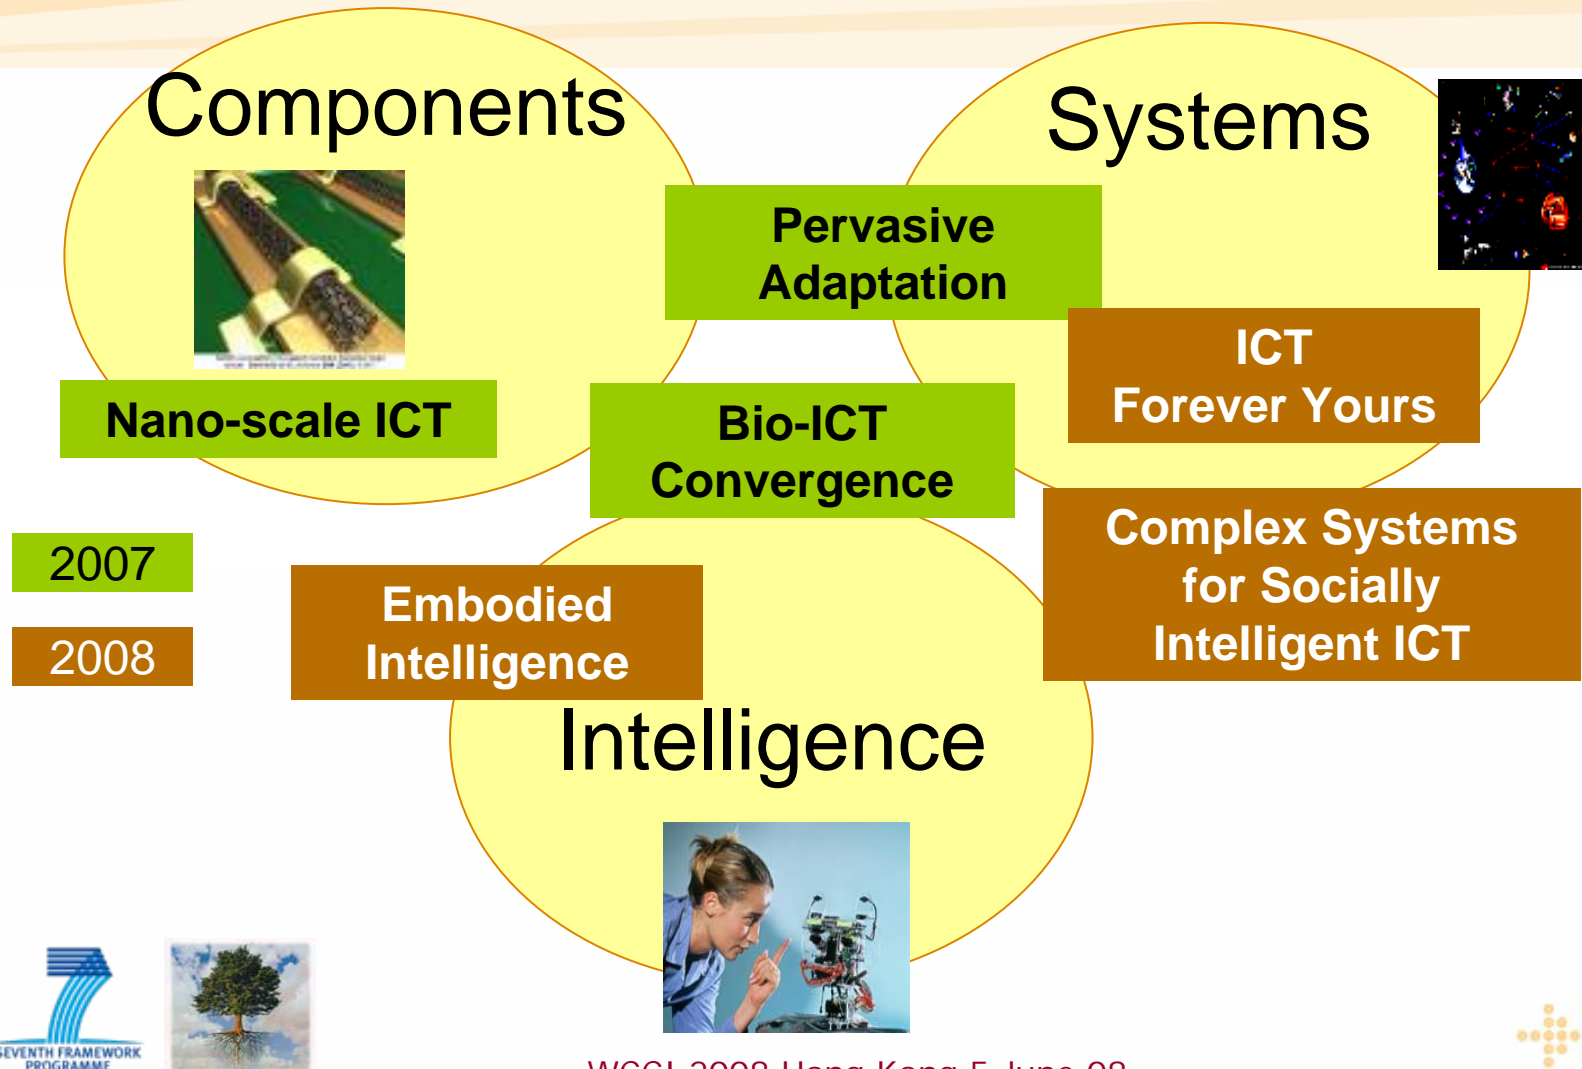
Components

Systems

Pervasive Adaptation

ICT Forever Yours

Nano-scale ICT

Bio-ICT Convergence

2007

2008

Embodied Intelligence

Complex Systems for Socially Intelligent ICT

Intelligence

SEVENTH FRAMEWORK PROGRAMME

WCCI 2008 Hong Kong 5 June 08